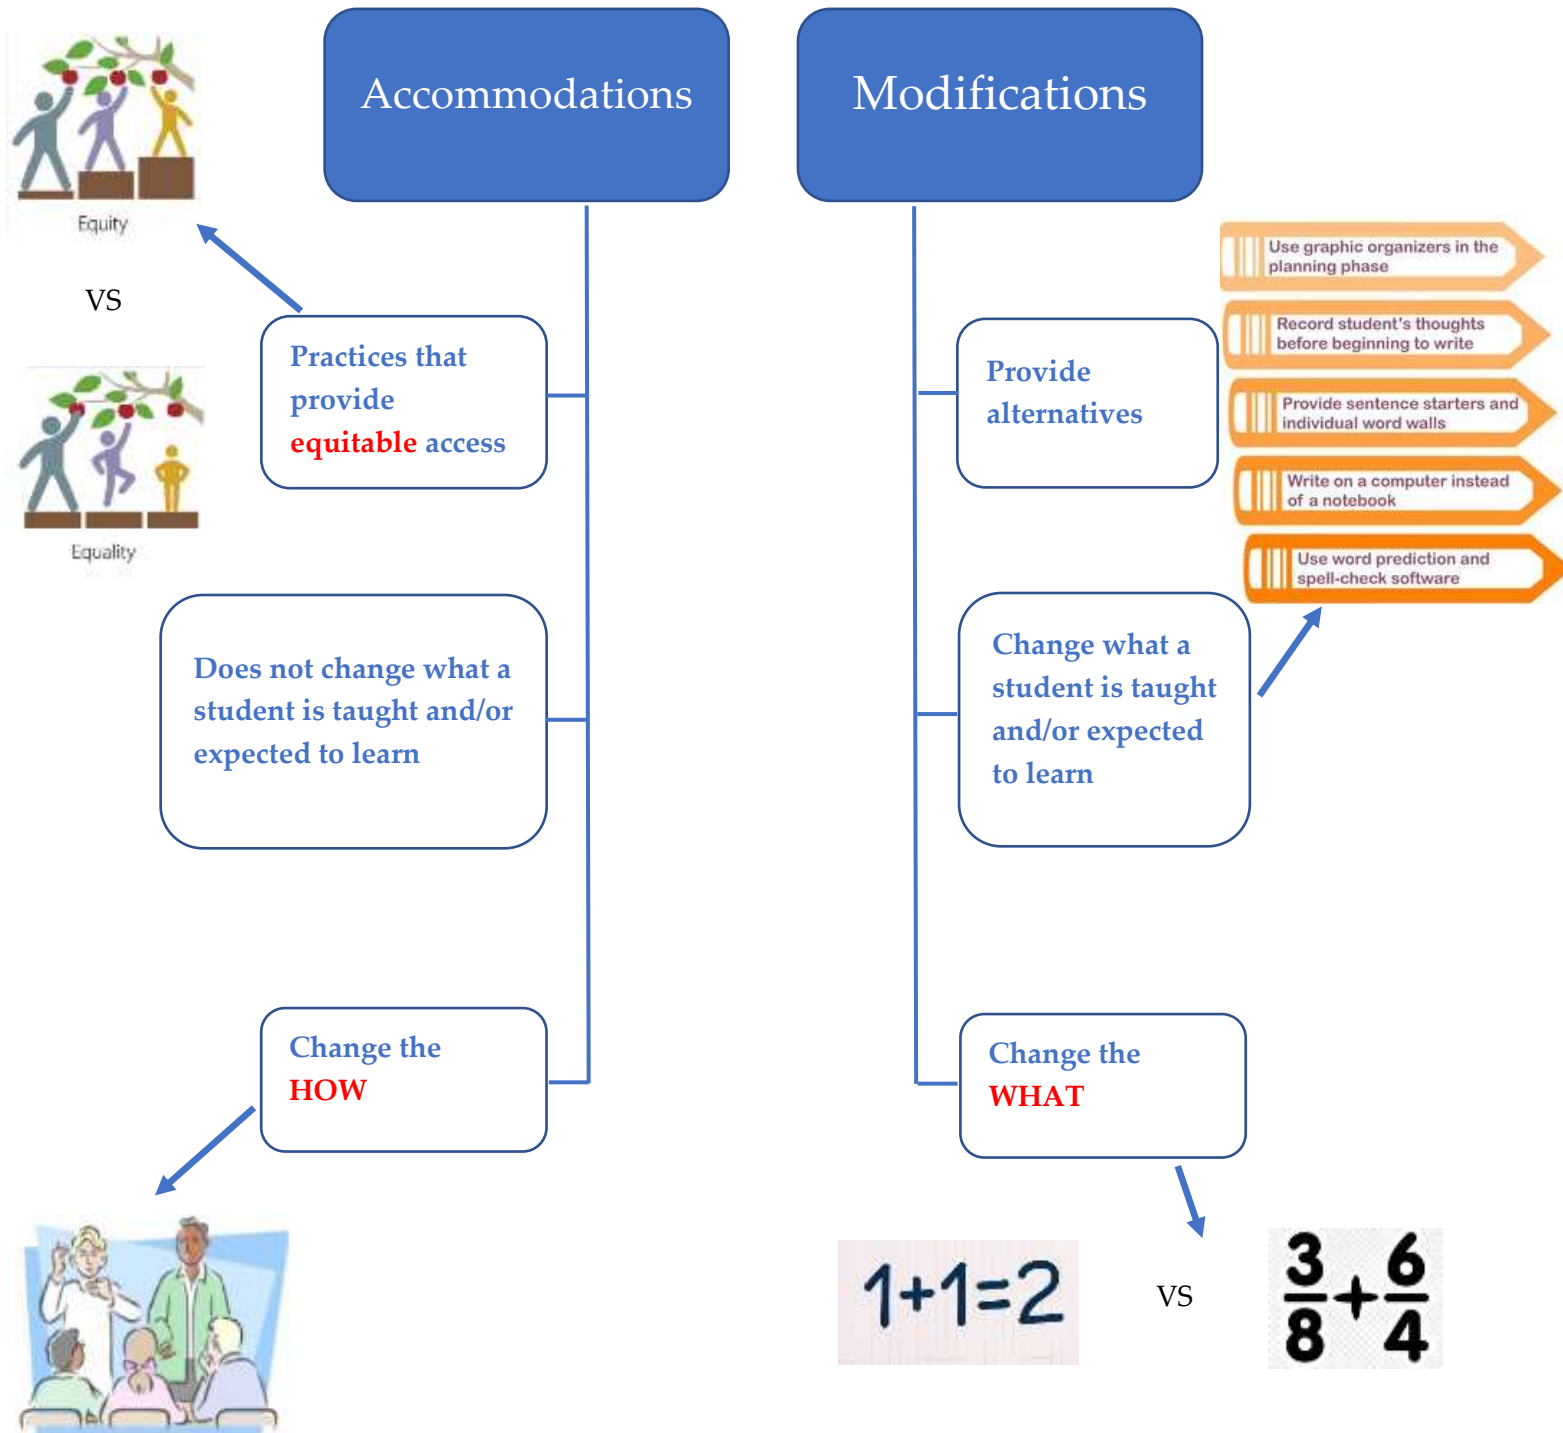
Equity

VS

Equality

Accommodations

Practices that provide equitable access

Does not change what a student is taught and/or expected to learn

Change the HOW

Modifications

Use graphic organizers in the planning phase

Record student's thoughts before beginning to write

Provide sentence starters and individual word walls

Write on a computer instead of a notebook

Use word prediction and spell-check software

Provide alternatives

Change what a student is taught and/or expected to learn

Change the WHAT

$1+1=2$

VS

$\frac{3}{8}+\frac{6}{4}$